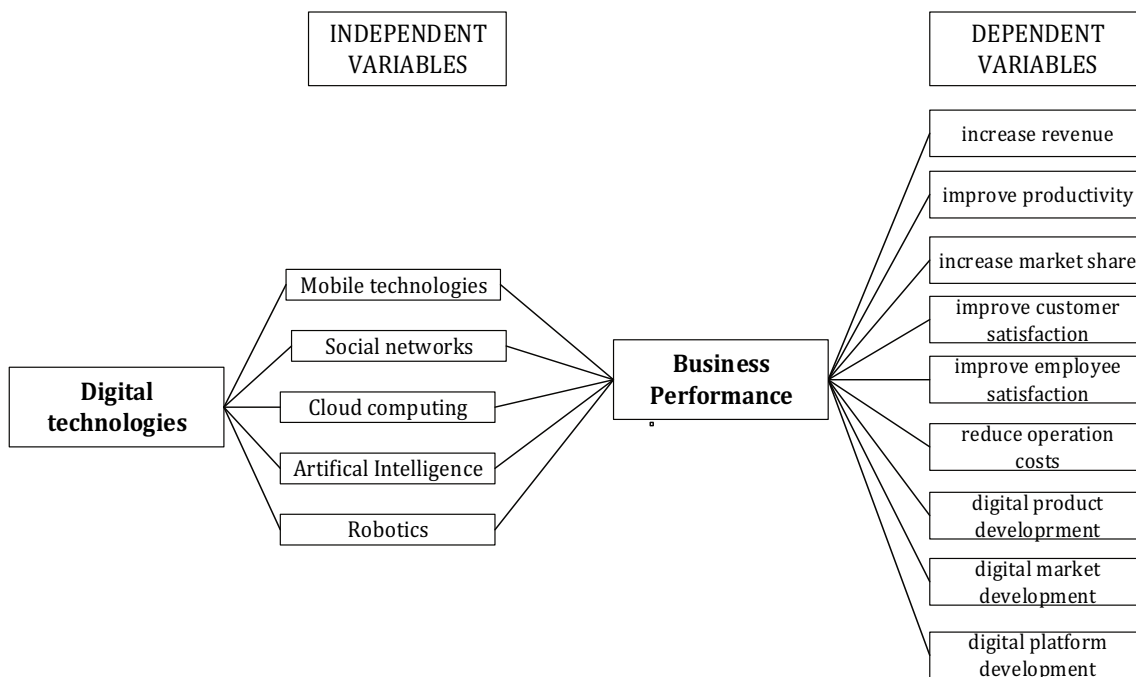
INDEPENDENT VARIABLES

DEPENDENT VARIABLES

Digital technologies

Mobile technologies

Social networks

Cloud computing

Artifical Intelligence

Robotics

Business Performance

increase revenue

improve productivity

increase market share

improve customer satisfaction

improve employee satisfaction

reduce operation costs

digital product developrment

digital market development

digital platform development